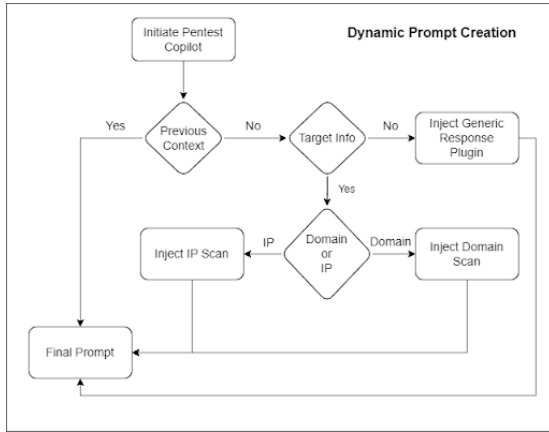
Dynamic Prompt Creation

Initiate Pentest Copilot

Previous Context

Yes

No

Target Info

No

Inject Generic Response Plugin

Yes

Domain or IP

IP

Inject IP Scan

Domain

Inject Domain Scan

Final Prompt